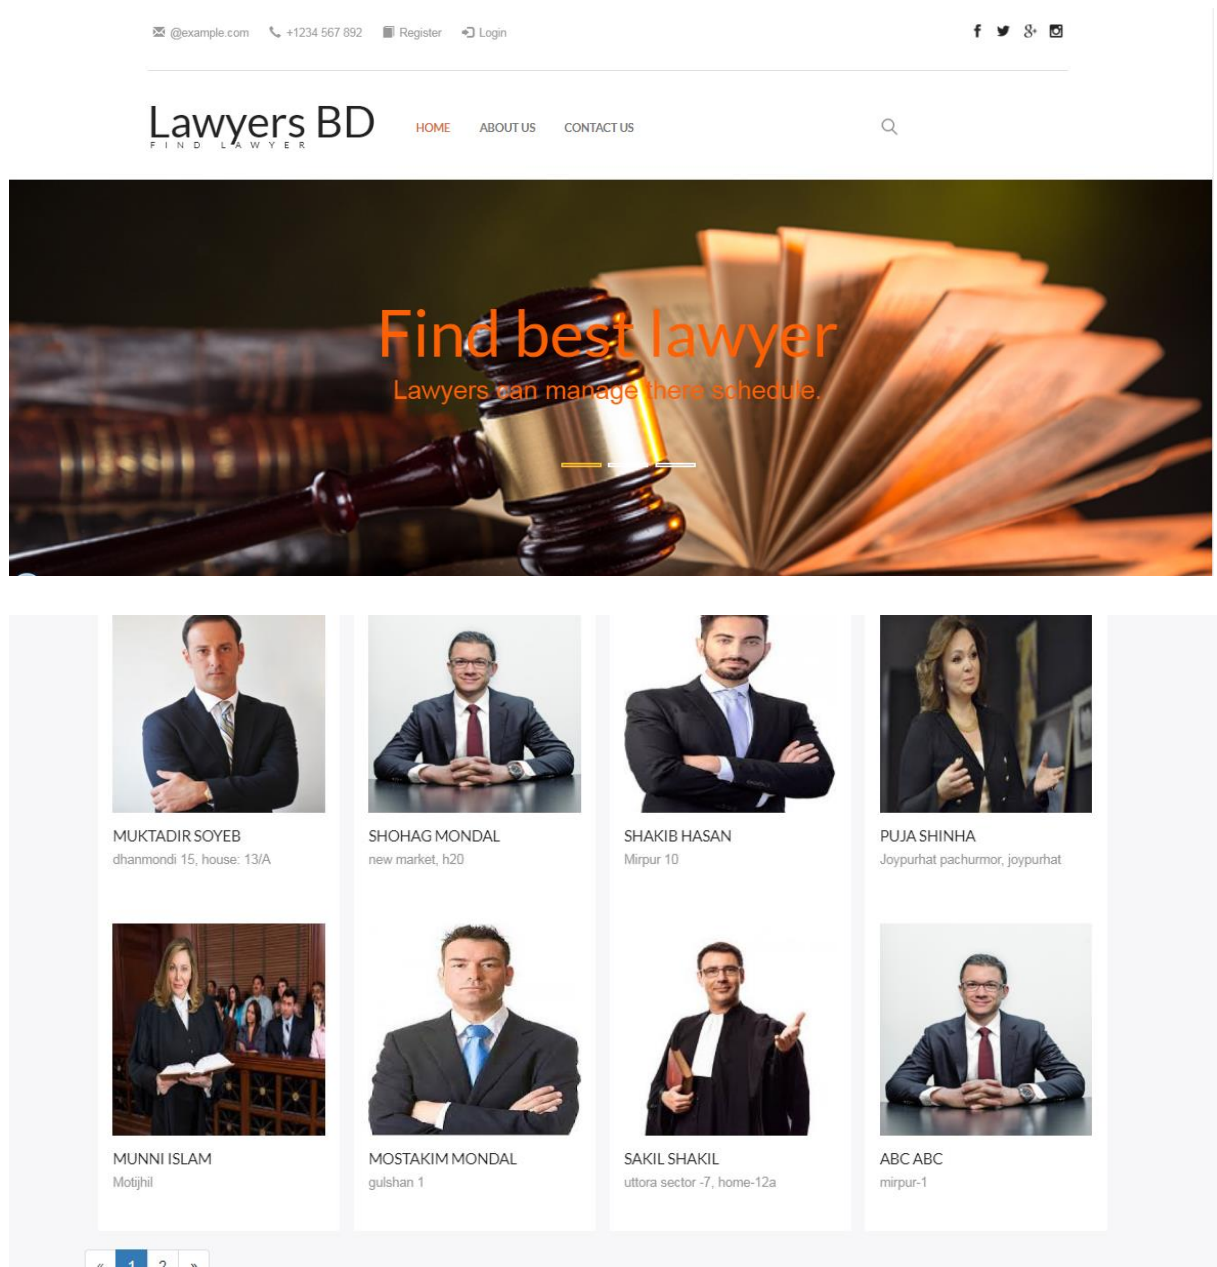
@example.com +1234 567 892 Register Login

Lawyers BD
FIND LAWYER

HOME ABOUT US CONTACT US

Find best lawyer
Lawyers can manage there schedule.

MUKTADIR SOYEB
dhanmondi 15, house: 13/A

SHOHAG MONDAL
new market, h20

SHAKIB HASAN
Mirpur 10

PUJA SHINHA
Joypurhat pachurmor, joypurhat

MUNNI ISLAM
Motijhil

MOSTAKIM MONDAL
gulshan 1

SAKIL SHAKIL
uttora sector -7, home-12a

ABC ABC
mirpur-1

« 1 2 »